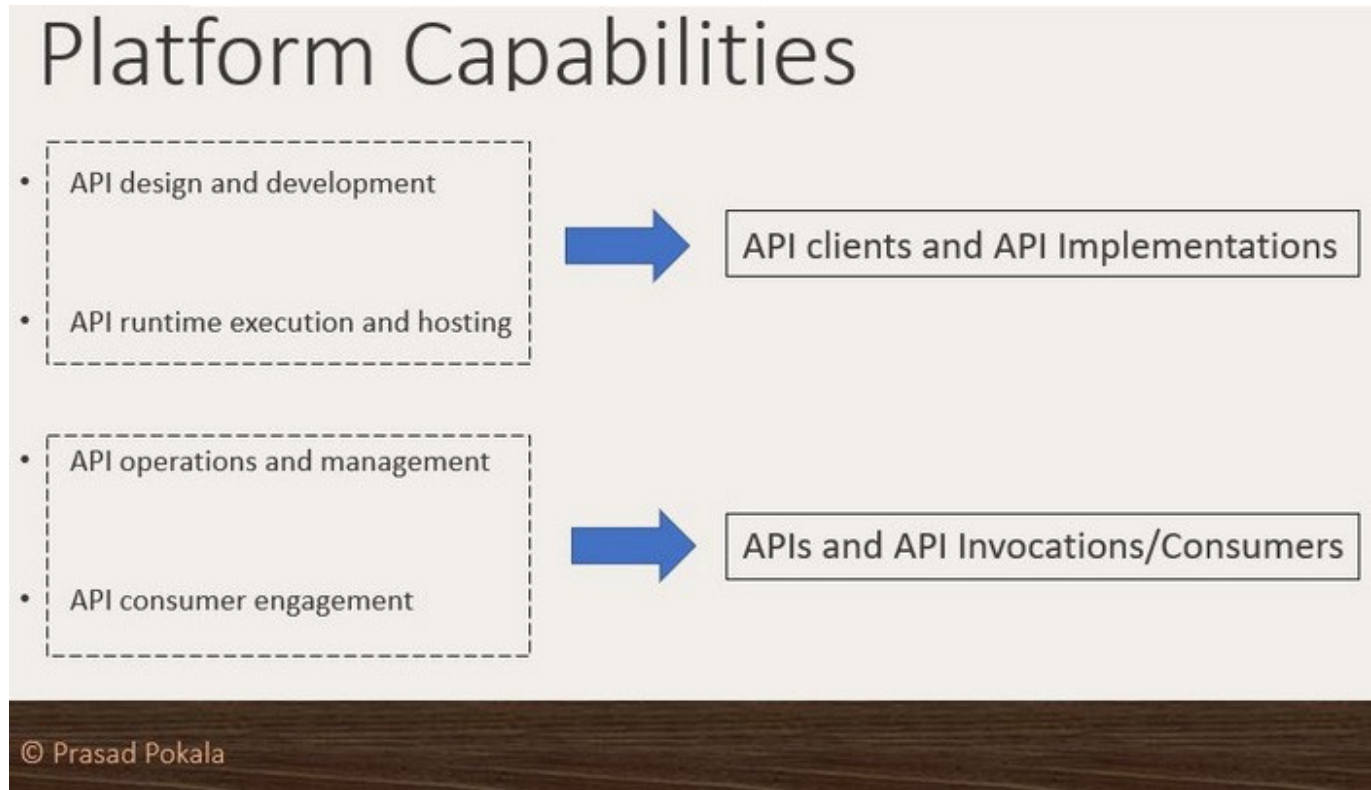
Platform Capabilities

- API design and development
- API runtime execution and hosting

API clients and API Implementations

- API operations and management
- API consumer engagement

APIs and API Invocations/Consumers

© Prasad Pokala